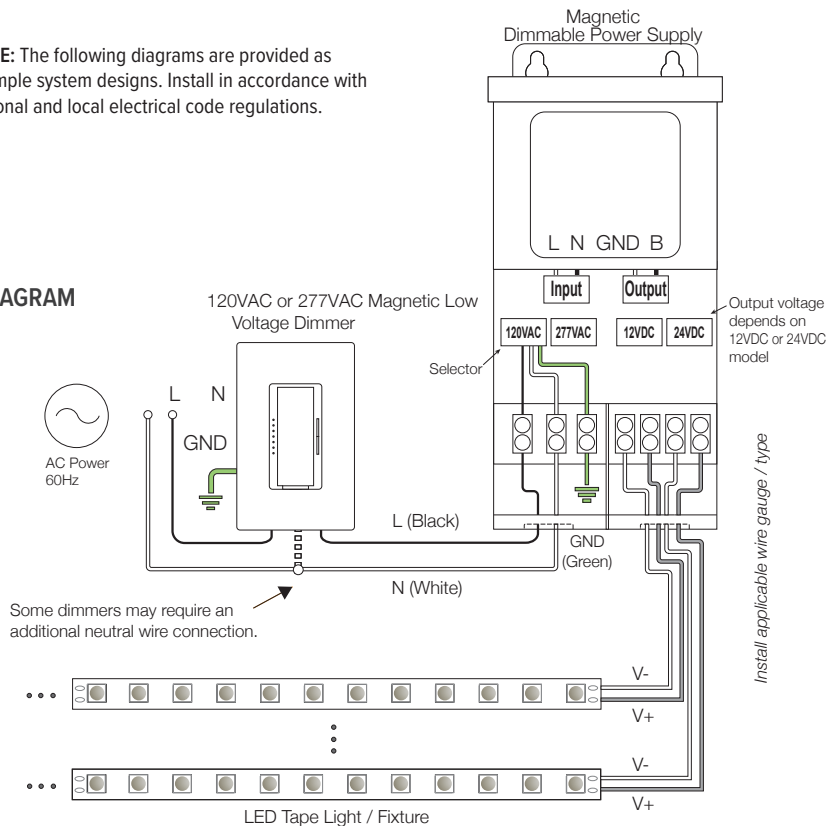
E: The following diagrams are provided as mple system designs. Install in accordance with onal and local electrical code regulations.

AGRAM

Magnetic Dimmable Power Supply

L N GND B

Input

Output

120VAC or 277VAC Magnetic Low Voltage Dimmer

120VAC

277VAC

12VDC

24VDC

Output voltage depends on 12VDC or 24VDC model

Selector

L

N

GND

AC Power 60Hz

L (Black)

GND (Green)

N (White)

Install applicable wire gauge / type

Some dimmers may require an additional neutral wire connection.

V-

V+

V-

V+

LED Tape Light / Fixture